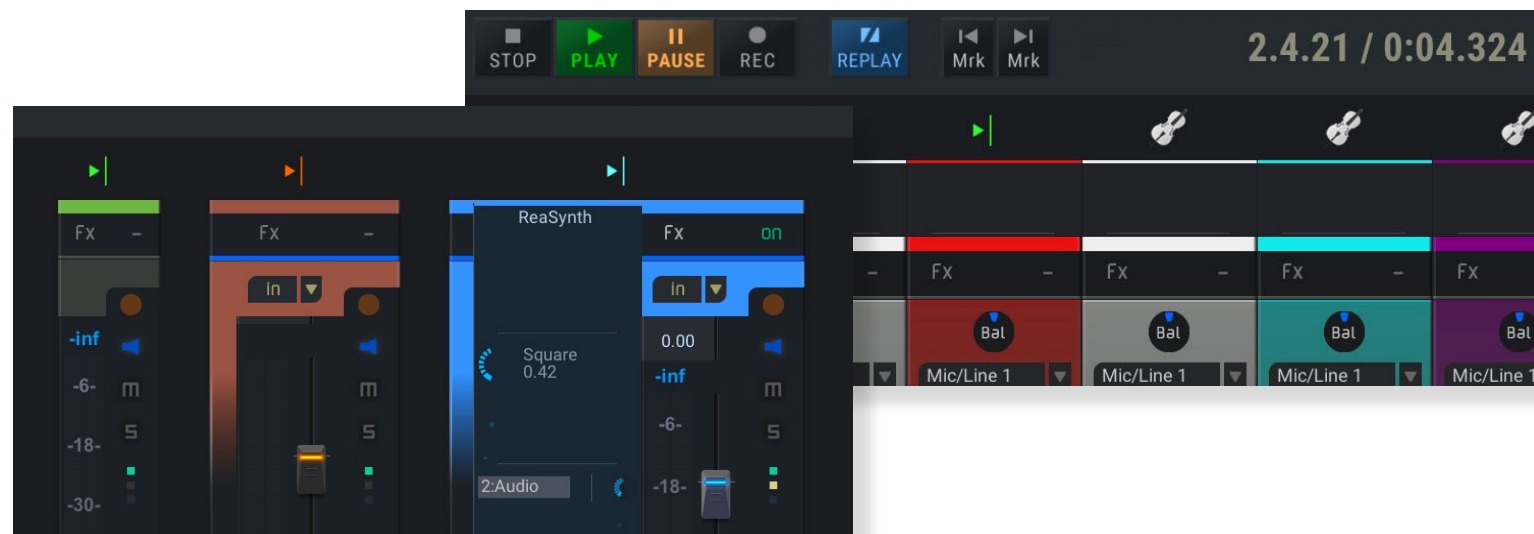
STOP PLAY PAUSE REC REPLAY Mrk Mrk 2.4.21 / 0:04.324

Fx – Fx – Fx – Fx –

Bal Bal Bal Bal

Mic/Line 1 Mic/Line 1 Mic/Line 1 Mic/Line 1

Fx – Fx – ReaSynth Fx on

in in

-inf m s -6- -18- -30-

m s

Square 0.42

2:Audio

0.00 -inf -6- -18- m s